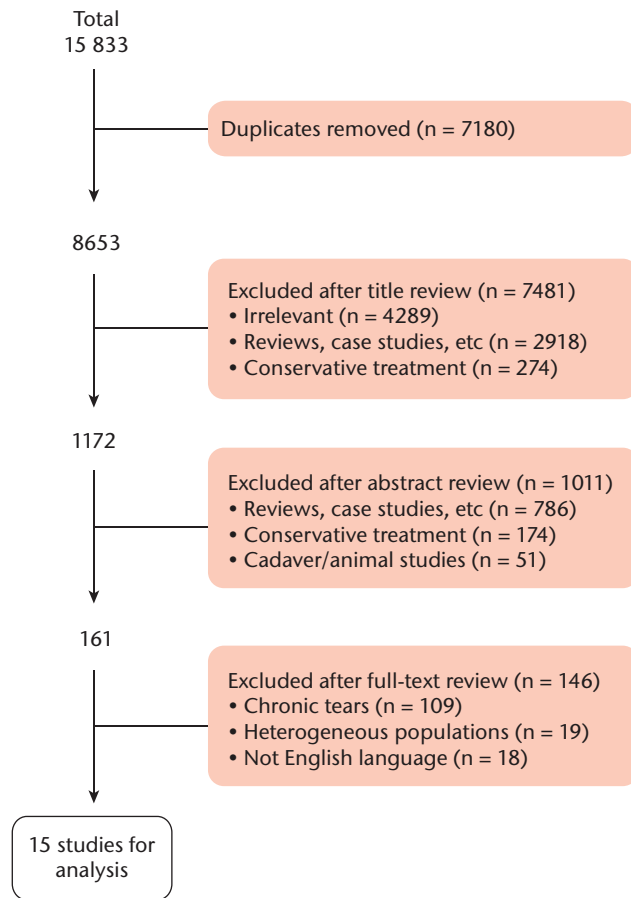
Total
15 833

Duplicates removed (n = 7180)

8653

Excluded after title review (n = 7481)
• Irrelevant (n = 4289)
• Reviews, case studies, etc (n = 2918)
• Conservative treatment (n = 274)

1172

Excluded after abstract review (n = 1011)
• Reviews, case studies, etc (n = 786)
• Conservative treatment (n = 174)
• Cadaver/animal studies (n = 51)

161

Excluded after full-text review (n = 146)
• Chronic tears (n = 109)
• Heterogeneous populations (n = 19)
• Not English language (n = 18)

15 studies for analysis